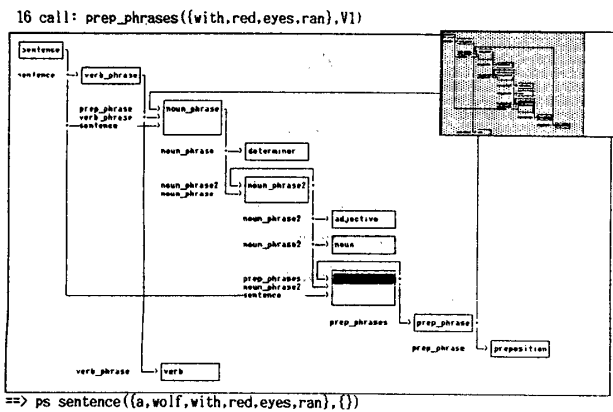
16 call: prep_phrases([with,red,eyes,ran],V1)

sentence

sentence

verb_phrase

prep_phrase
verb_phrase
sentence

noun_phrase

noun_phrase

determiner

noun_phrase2
noun_phrase

noun_phrase2

noun_phrase2

adjective

noun_phrase2

noun

prep_phrases
noun_phrase2
sentence

prep_phrases

prep_phrase

prep_phrase

preposition

verb_phrase

verb

==> ps sentence([a,wolf,with,red,eyes,ran],[])